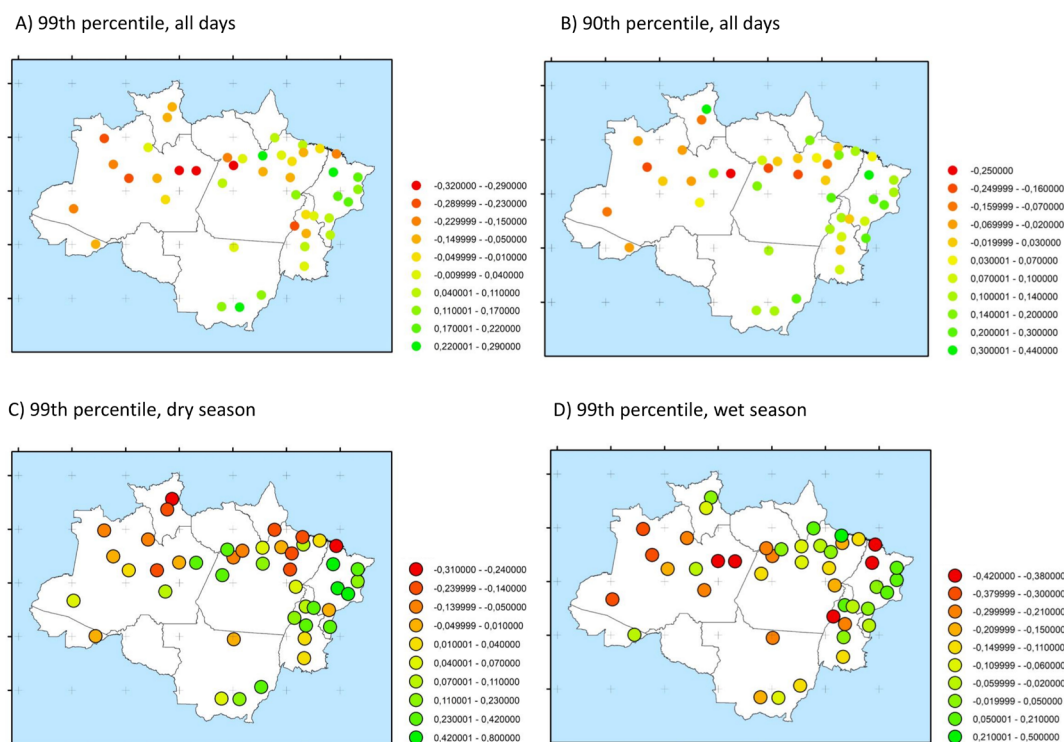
A) 99th percentile, all days

-0,320000 - -0,290000
-0,289999 - -0,230000
-0,229999 - -0,150000
-0,149999 - -0,050000
-0,049999 - -0,010000
-0,009999 - 0,040000
0,040001 - 0,110000
0,110001 - 0,170000
0,170001 - 0,220000
0,220001 - 0,290000

B) 90th percentile, all days

-0,250000
-0,249999 - -0,160000
-0,159999 - -0,070000
-0,069999 - -0,020000
-0,019999 - 0,030000
0,030001 - 0,070000
0,070001 - 0,100000
0,100001 - 0,140000
0,140001 - 0,200000
0,200001 - 0,300000
0,300001 - 0,440000

C) 99th percentile, dry season

-0,310000 - -0,240000
-0,239999 - -0,140000
-0,139999 - -0,050000
-0,049999 - 0,010000
0,010001 - 0,040000
0,040001 - 0,070000
0,070001 - 0,110000
0,110001 - 0,230000
0,230001 - 0,420000
0,420001 - 0,800000

D) 99th percentile, wet season

-0,420000 - -0,380000
-0,379999 - -0,300000
-0,299999 - -0,210000
-0,209999 - -0,150000
-0,149999 - -0,110000
-0,109999 - -0,060000
-0,059999 - -0,020000
-0,019999 - 0,050000
0,050001 - 0,210000
0,210001 - 0,500000